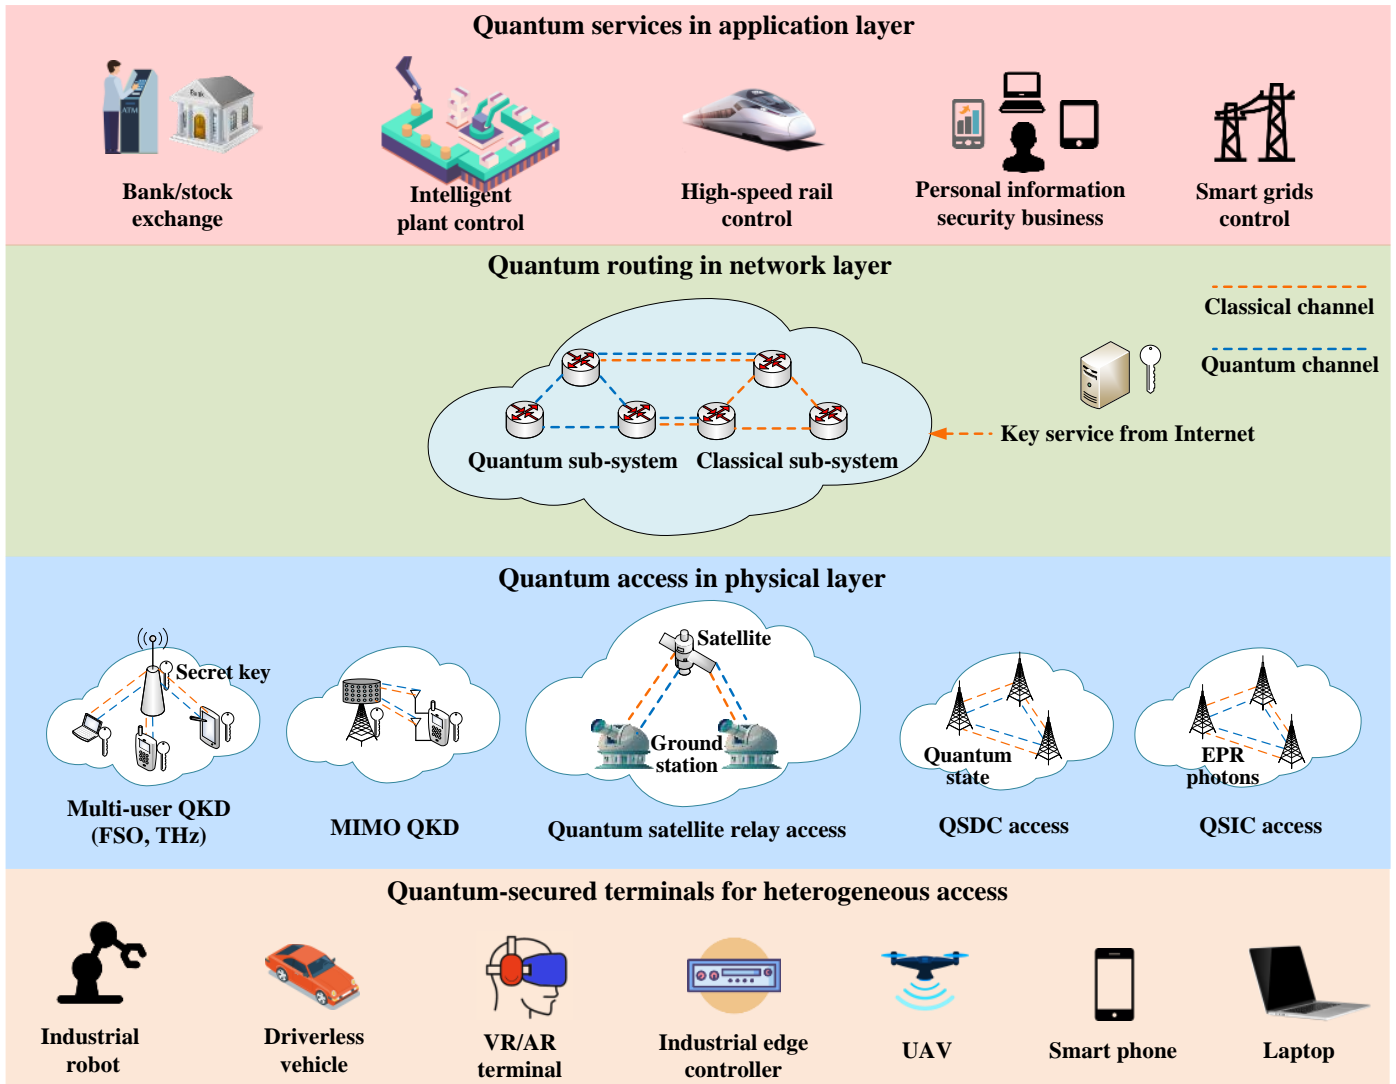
Quantum services in application layer

Bank/stock exchange

Intelligent plant control

High-speed rail control

Personal information security business

Smart grids control

Quantum routing in network layer

Classical channel

Quantum channel

Key service from Internet

Quantum sub-system

Classical sub-system

Quantum access in physical layer

Secret key

Satellite

Ground station

Quantum state

EPR photons

Multi-user QKD (FSO, THz)

MIMO QKD

Quantum satellite relay access

QSDC access

QSIC access

Quantum-secured terminals for heterogeneous access

Industrial robot

Driverless vehicle

VR/AR terminal

Industrial edge controller

UAV

Smart phone

Laptop